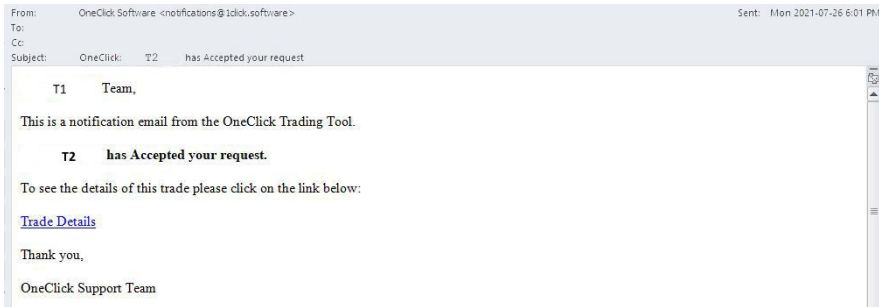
From: OneClick Software <notifications@1click.software>
To:
Cc:
Subject: OneClick: T2 has Accepted your request

Sent: Mon 2021-07-26 6:01 PM

T1 Team,

This is a notification email from the OneClick Trading Tool.

T2 has Accepted your request.

To see the details of this trade please click on the link below:

Trade Details

Thank you,

OneClick Support Team